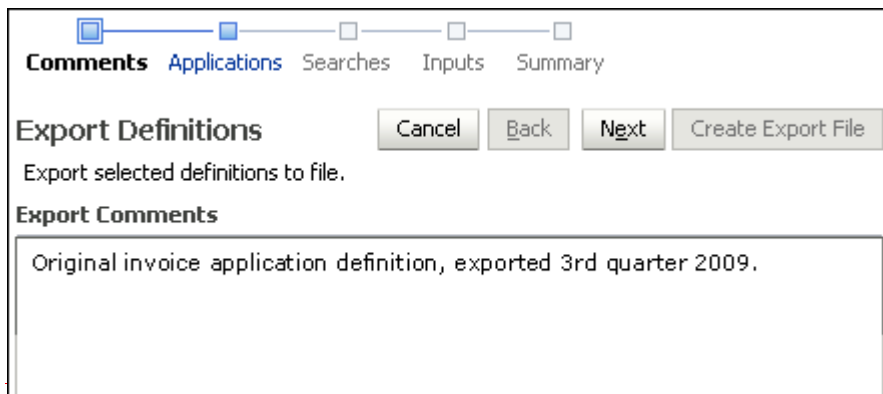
Comments Applications Searches Inputs Summary

Export Definitions

Cancel Back Next Create Export File

Export selected definitions to file.

Export Comments

Original invoice application definition, exported 3rd quarter 2009.